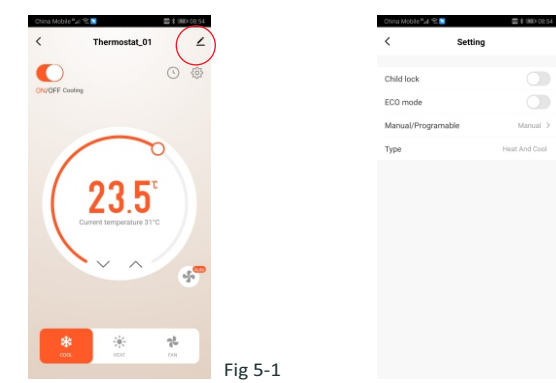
China Mobile 08:54

Thermostat_01

ON/OFF Cooling

23.5℃

Current temperature 31°C

AUTO

COOL HEAT FAN

Fig 5-1

China Mobile 08:54

Setting

Child lock

ECO mode

Manual/Programable Manual >

Type Heat And Cool